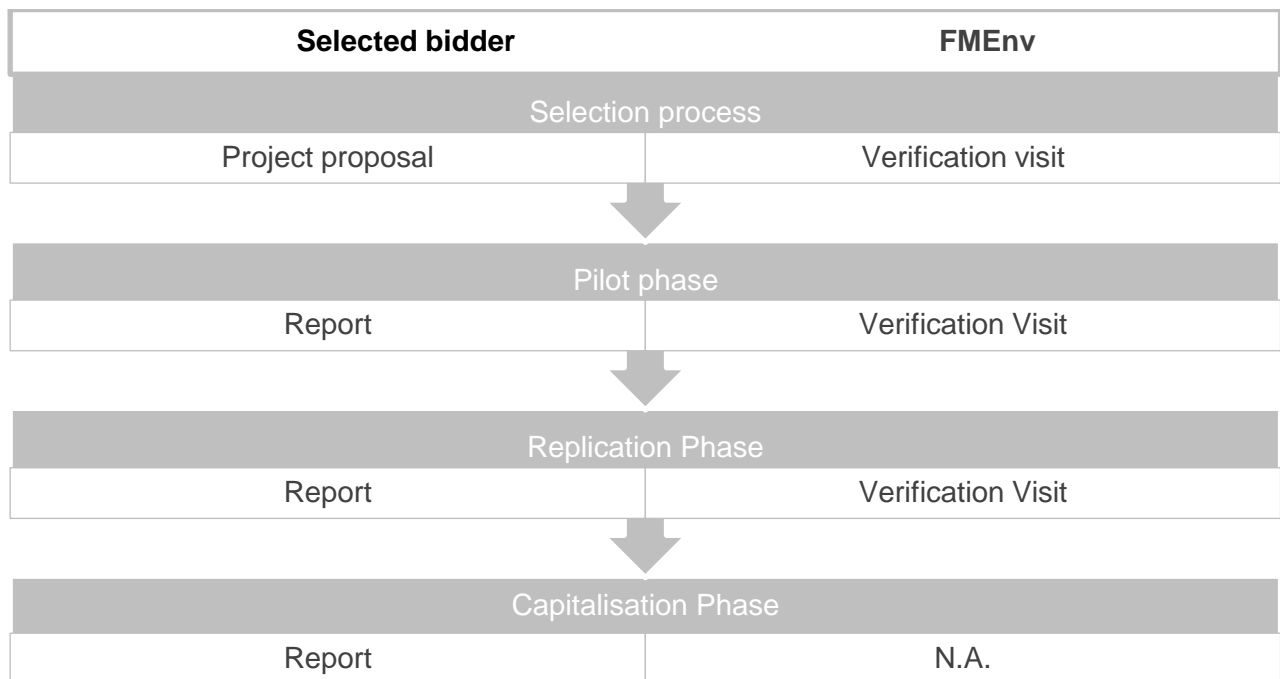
| Selected bidder | FMEnv |
|---|---|
| Selection process | |
| Project proposal | Verification visit |
| Pilot phase | |
| Report | Verification Visit |
| Replication Phase | |
| Report | Verification Visit |
| Capitalisation Phase | |
| Report | N.A. |